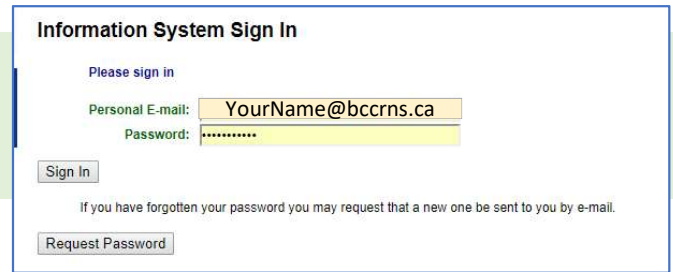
Information System Sign In

Please sign in

Personal E-mail: YourName@bccrns.ca
Password: ••••••••••••

Sign In

If you have forgotten your password you may request that a new one be sent to you by e-mail.

Request Password